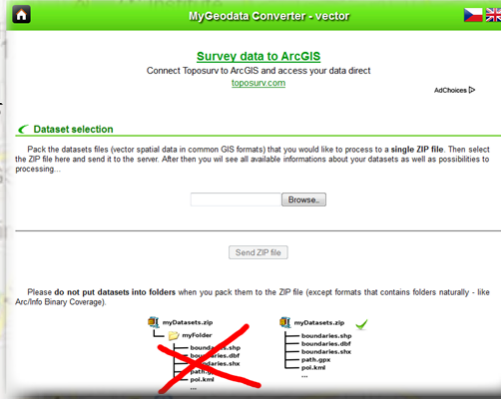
MyGeodata Converter - vector

Survey data to ArcGIS

Connect Toposurv to ArcGIS and access your data direct

toposurv.com

AdChoices

Dataset selection

Pack the datasets files (vector spatial data in common GIS formats) that you would like to process to a single ZIP file. Then select the ZIP file here and send it to the server. After then you will see all available informations about your datasets as well as possibilities to processing...

Browse...

Send ZIP file

Please do not put datasets into folders when you pack them to the ZIP file (except formats that contains folders naturally - like Arc/Info Binary Coverage).

myDatasets.zip
myFolder
boundaries.shp
boundaries.dbf
boundaries.shx
path.gpx
poi.kml
...

myDatasets.zip
boundaries.shp
boundaries.dbf
boundaries.shx
path.gpx
poi.kml
...